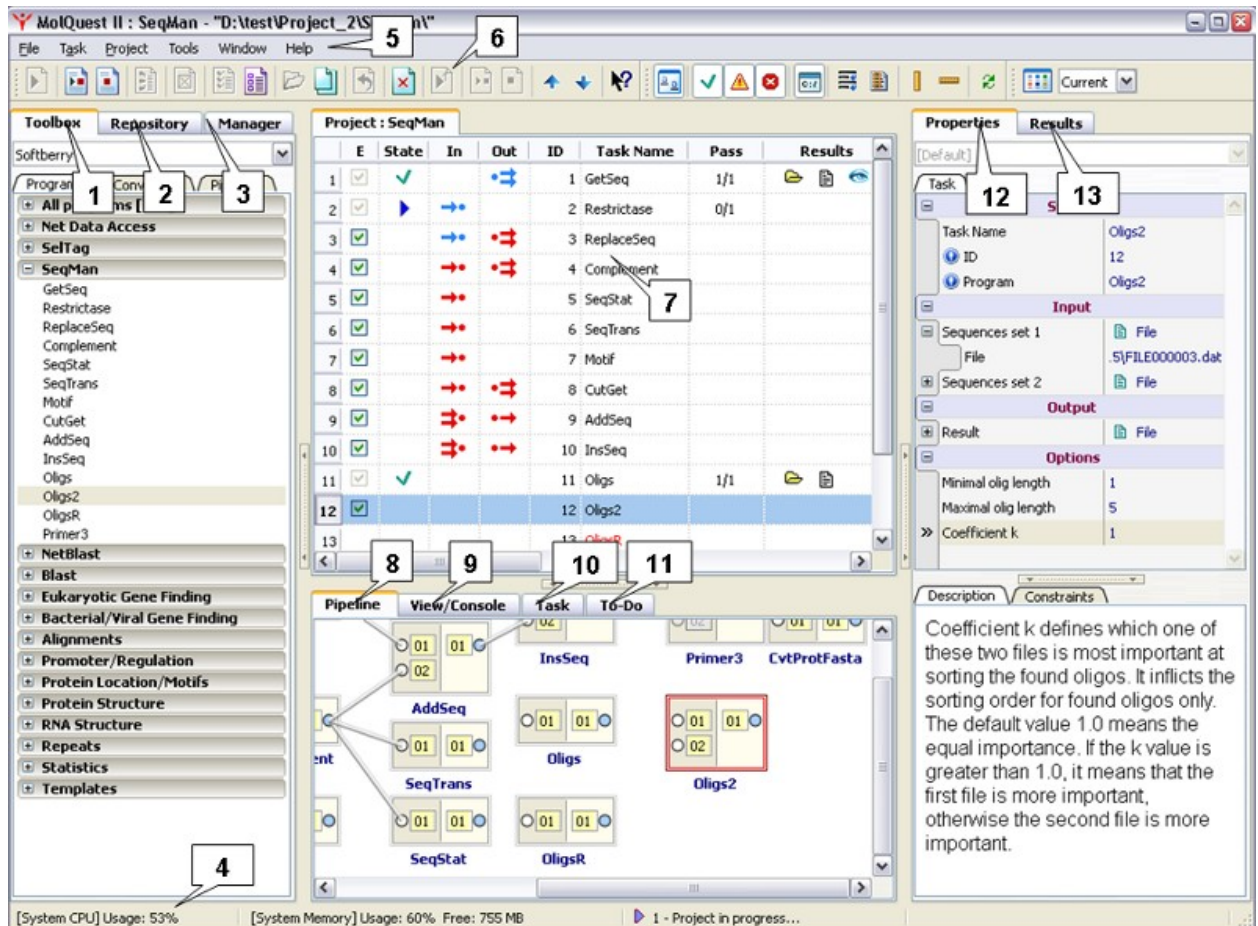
MolQuest II : SeqMan - "D:\test\Project_2\S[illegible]n\"

File Task Project Tools Window Help

5

6

Current

Toolbox Repository Manager

Softberry

Progra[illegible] Conv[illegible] Pi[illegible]

1 2 3

All pr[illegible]ms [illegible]
Net Data Access
SelTag
SeqMan
GetSeq
Restrictase
ReplaceSeq
Complement
SeqStat
SeqTrans
Motif
CutGet
AddSeq
InsSeq
Oligs
Oligs2
OligsR
Primer3
NetBlast
Blast
Eukaryotic Gene Finding
Bacterial/Viral Gene Finding
Alignments
Promoter/Regulation
Protein Location/Motifs
Protein Structure
RNA Structure
Repeats
Statistics
Templates

4

Project : SeqMan

| | E | State | In | Out | ID | Task Name | Pass | Results |
|---|---|---|---|---|---|---|---|---|
| 1 | | ✓ | | | 1 | GetSeq | 1/1 | |
| 2 | | | | | 2 | Restrictase | 0/1 | |
| 3 | | | | | 3 | ReplaceSeq | | |
| 4 | | | | | 4 | Complement | | |
| 5 | | | | | 5 | SeqStat | | |
| 6 | | | | | 6 | SeqTrans | | |
| 7 | | | | | 7 | Motif | | |
| 8 | | | | | 8 | CutGet | | |
| 9 | | | | | 9 | AddSeq | | |
| 10 | | | | | 10 | InsSeq | | |
| 11 | | ✓ | | | 11 | Oligs | 1/1 | |
| 12 | | | | | 12 | Oligs2 | | |
| 13 | | | | | 13 | OligsR | | |

7

8 9 10 11

Pipeline View/Console Task To-Do

01 01 02 InsSeq 02 Primer3 01 01 CvtProtFasta
AddSeq
01 01 Oligs 01 01 02 Oligs2
ent 01 01 SeqTrans
01 01 SeqStat 01 01 OligsR

Properties Results

[Default]

Task

12 13

S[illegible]
Task Name Oligs2
ID 12
Program Oligs2
Input
Sequences set 1 File
File .5\FILE000003.dat
Sequences set 2 File
Output
Result File
Options
Minimal olig length 1
Maximal olig length 5
Coefficient k 1

Description Constraints

Coefficient k defines which one of these two files is most important at sorting the found oligos. It inflicts the sorting order for found oligos only. The default value 1.0 means the equal importance. If the k value is greater than 1.0, it means that the first file is more important, otherwise the second file is more important.

[System CPU] Usage: 53% [System Memory] Usage: 60% Free: 755 MB 1 - Project in progress...